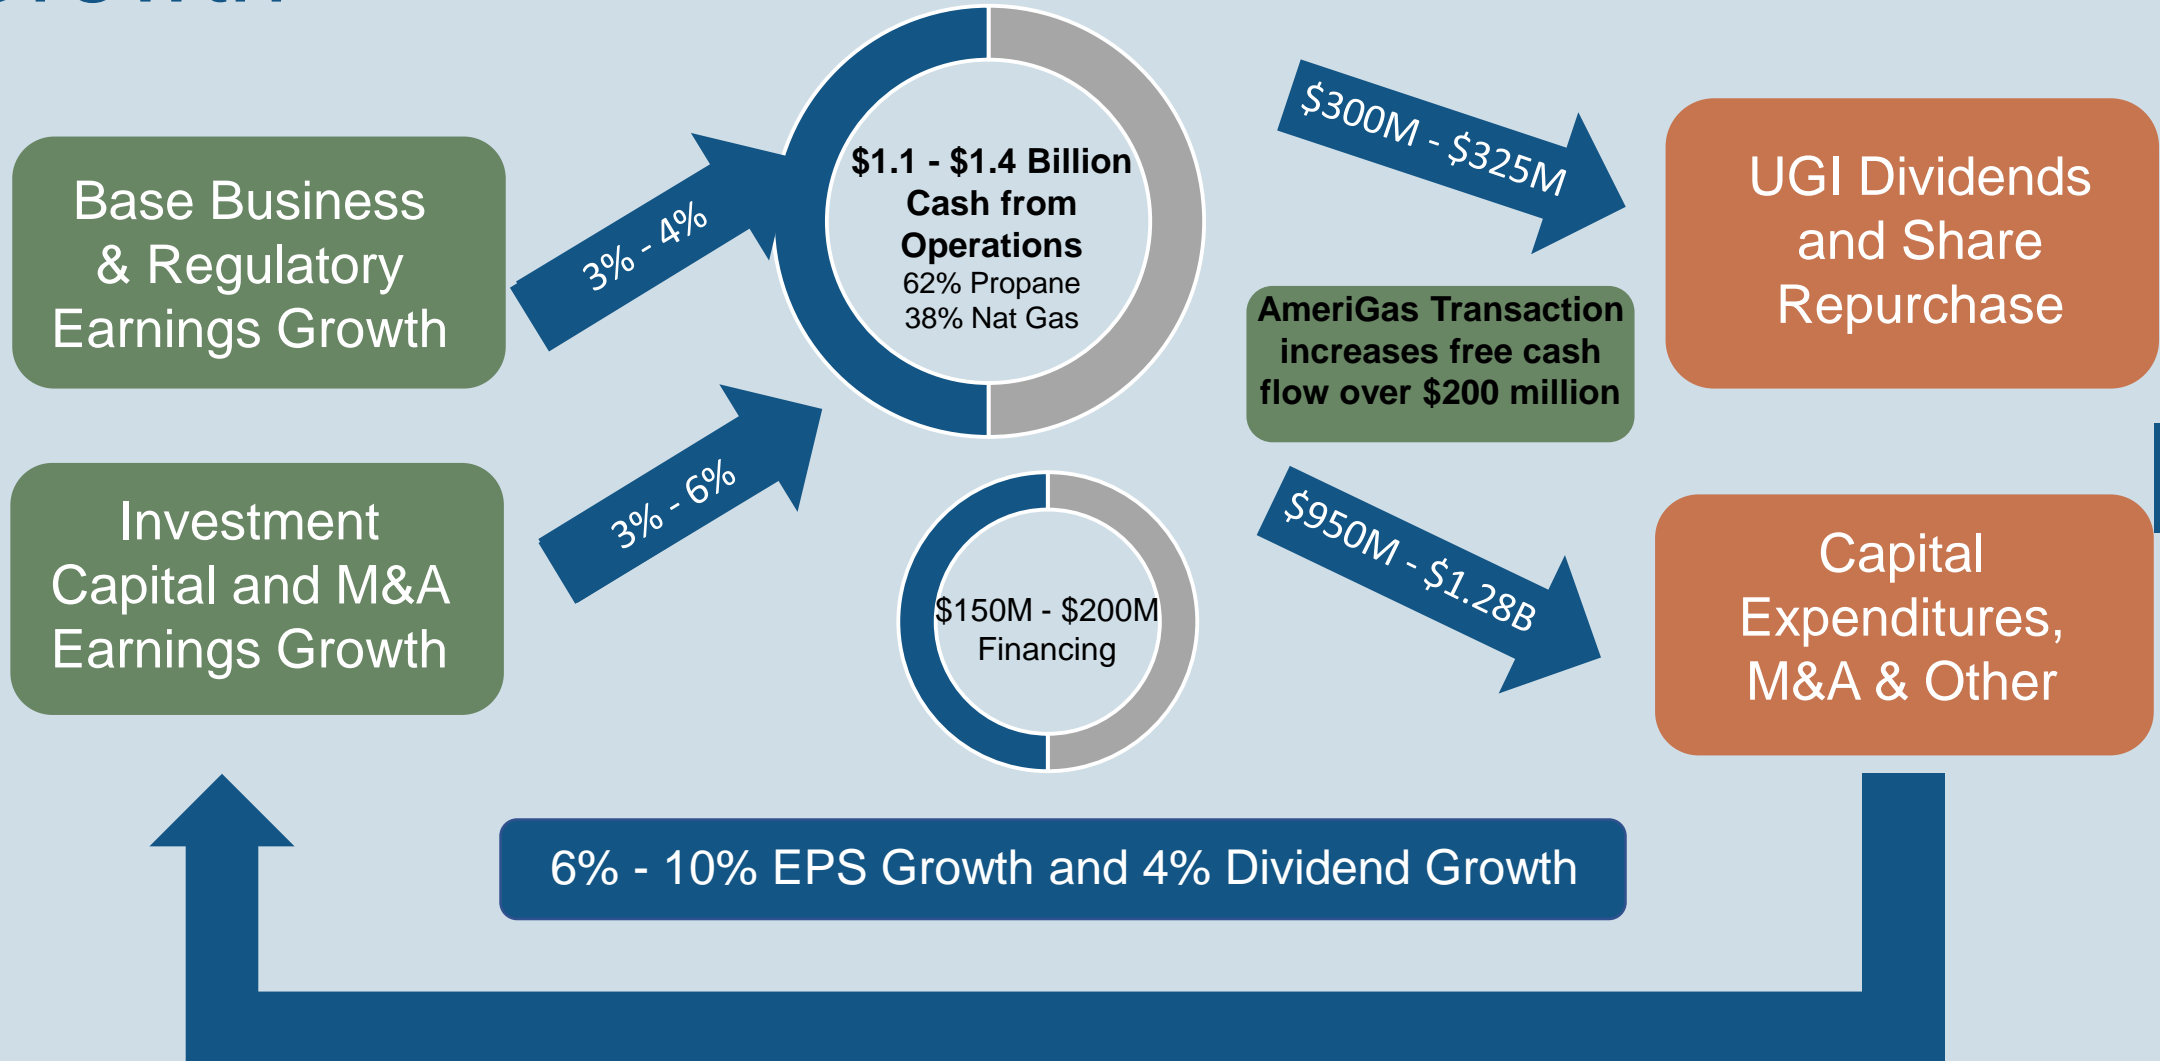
Base Business & Regulatory Earnings Growth

Investment Capital and M&A Earnings Growth

3% - 4%

3% - 6%

$1.1 - $1.4 Billion Cash from Operations
62% Propane
38% Nat Gas

$150M - $200M Financing

$300M - $325M

$950M - $1.28B

AmeriGas Transaction increases free cash flow over $200 million

UGI Dividends and Share Repurchase

Capital Expenditures, M&A & Other

6% - 10% EPS Growth and 4% Dividend Growth